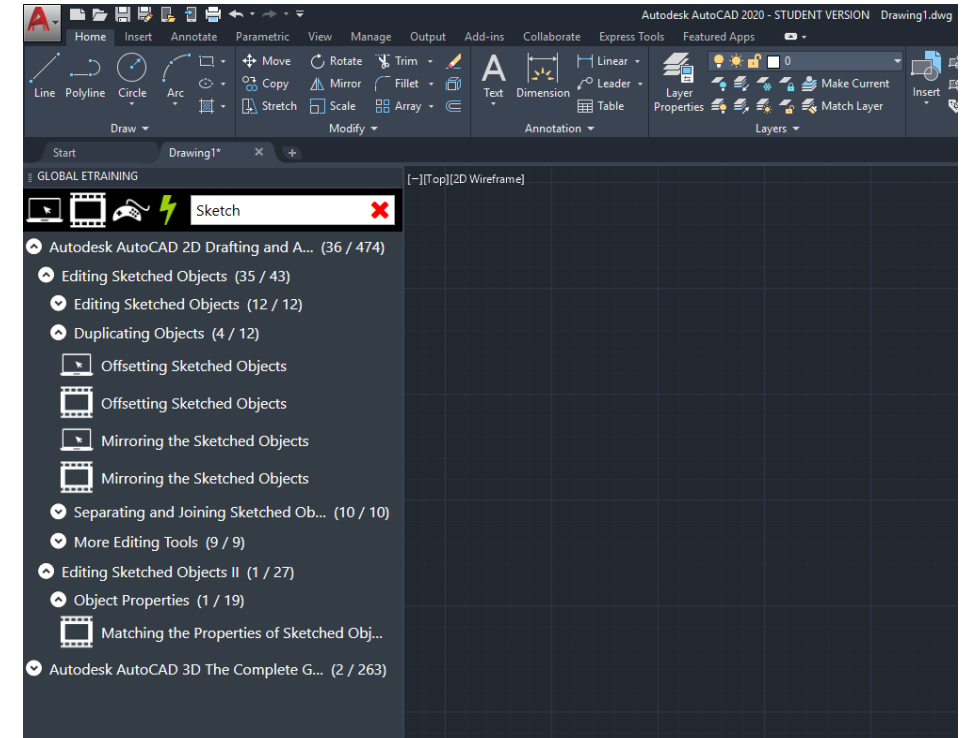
Autodesk AutoCAD 2020 - STUDENT VERSION Drawing1.dwg

Home Insert Annotate Parametric View Manage Output Add-ins Collaborate Express Tools Featured Apps

Line Polyline Circle Arc
Draw

Move Rotate Trim
Copy Mirror Fillet
Stretch Scale Array
Modify

Text Dimension Linear Leader Table
Annotation

Layer Properties 0 Make Current Match Layer
Layers

Insert

Start Drawing1* × +

GLOBAL ETRAINING

Sketch

Autodesk AutoCAD 2D Drafting and A... (36 / 474)
Editing Sketched Objects (35 / 43)
Editing Sketched Objects (12 / 12)
Duplicating Objects (4 / 12)
Offsetting Sketched Objects
Offsetting Sketched Objects
Mirroring the Sketched Objects
Mirroring the Sketched Objects
Separating and Joining Sketched Ob... (10 / 10)
More Editing Tools (9 / 9)
Editing Sketched Objects II (1 / 27)
Object Properties (1 / 19)
Matching the Properties of Sketched Obj...
Autodesk AutoCAD 3D The Complete G... (2 / 263)

[−][Top][2D Wireframe]